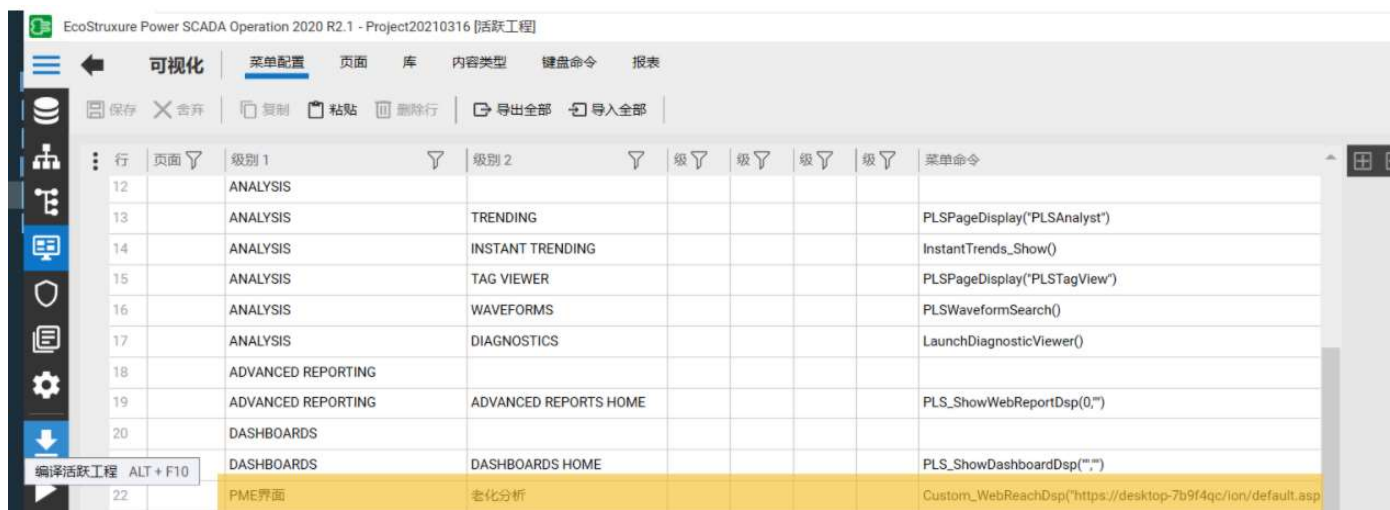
EcoStruxure Power SCADA Operation 2020 R2.1 - Project20210316 [活跃工程]

可视化 菜单配置 页面 库 内容类型 键盘命令 报表

保存 舍弃 复制 粘贴 删除行 导出全部 导入全部

| 行 | 页面 | 级别 1 | 级别 2 | 级 | 级 | 级 | 级 | 菜单命令 |
|---|---|---|---|---|---|---|---|---|
| 12 | | ANALYSIS | | | | | | |
| 13 | | ANALYSIS | TRENDING | | | | | PLSPageDisplay("PLSAnalyst") |
| 14 | | ANALYSIS | INSTANT TRENDING | | | | | InstantTrends_Show() |
| 15 | | ANALYSIS | TAG VIEWER | | | | | PLSPageDisplay("PLSTagView") |
| 16 | | ANALYSIS | WAVEFORMS | | | | | PLSWaveformSearch() |
| 17 | | ANALYSIS | DIAGNOSTICS | | | | | LaunchDiagnosticViewer() |
| 18 | | ADVANCED REPORTING | | | | | | |
| 19 | | ADVANCED REPORTING | ADVANCED REPORTS HOME | | | | | PLS_ShowWebReportDsp(0,"") |
| 20 | | DASHBOARDS | | | | | | |
| | | DASHBOARDS | DASHBOARDS HOME | | | | | PLS_ShowDashboardDsp("","") |
| 22 | | PME界面 | 老化分析 | | | | | Custom_WebReachDsp("https://desktop-7b9f4qc/ion/default.asp |

编译活跃工程 ALT + F10